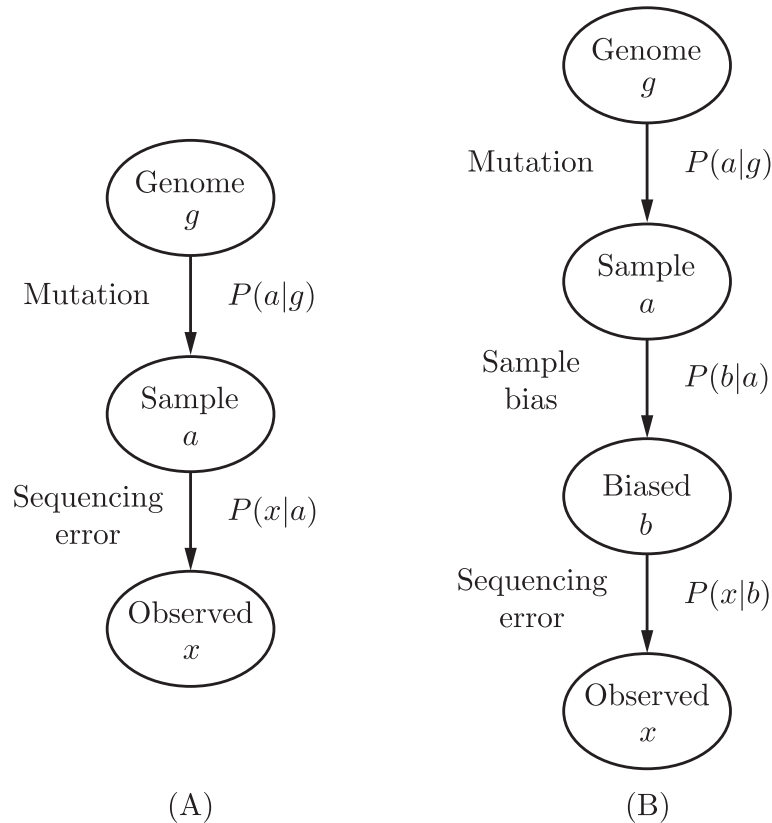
Genome
$g$

Mutation $P(a|g)$

Sample
$a$

Sequencing error $P(x|a)$

Observed
$x$

(A)

Genome
$g$

Mutation $P(a|g)$

Sample
$a$

Sample bias $P(b|a)$

Biased
$b$

Sequencing error $P(x|b)$

Observed
$x$

(B)